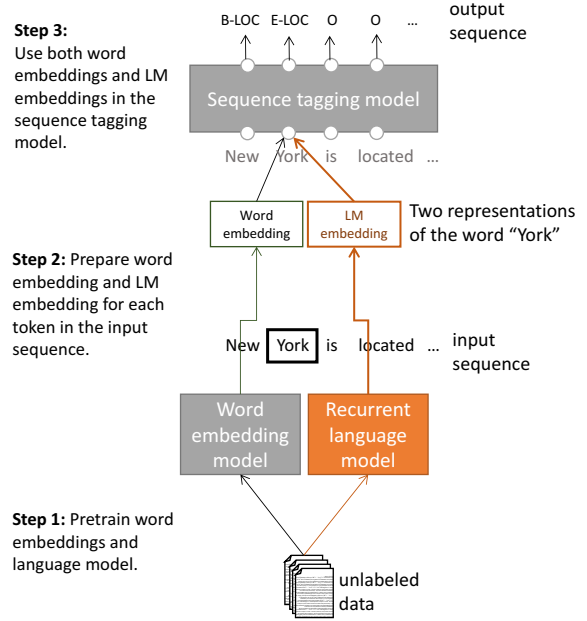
Step 3: Use both word embeddings and LM embeddings in the sequence tagging model.

B-LOC E-LOC O O ...

output sequence

Sequence tagging model

New York is located ...

Word embedding

LM embedding

Two representations of the word "York"

Step 2: Prepare word embedding and LM embedding for each token in the input sequence.

New York is located ...

input sequence

Word embedding model

Recurrent language model

Step 1: Pretrain word embeddings and language model.

unlabeled data